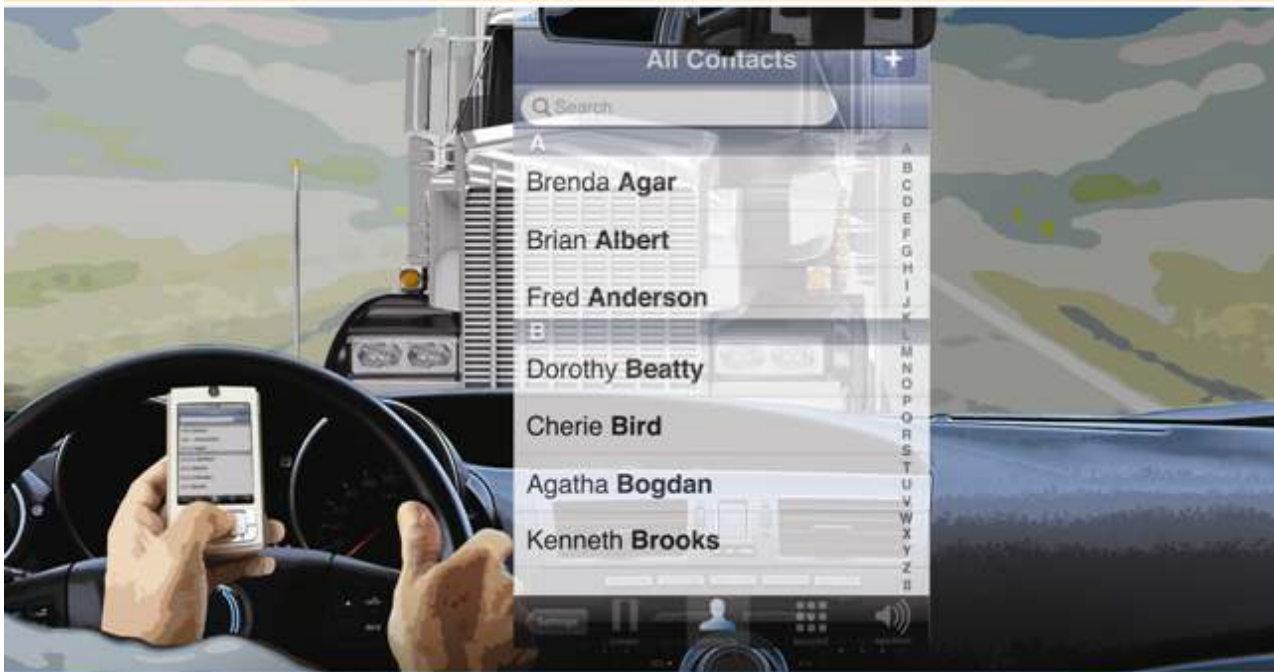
All Contacts

+

Search

A

Brenda **Agar**

Brian **Albert**

Fred **Anderson**

B

Dorothy **Beatty**

Cherie **Bird**

Agatha **Bogdan**

Kenneth **Brooks**

A B C D E F G H I J K L M N O P Q R S T U V W X Y Z #